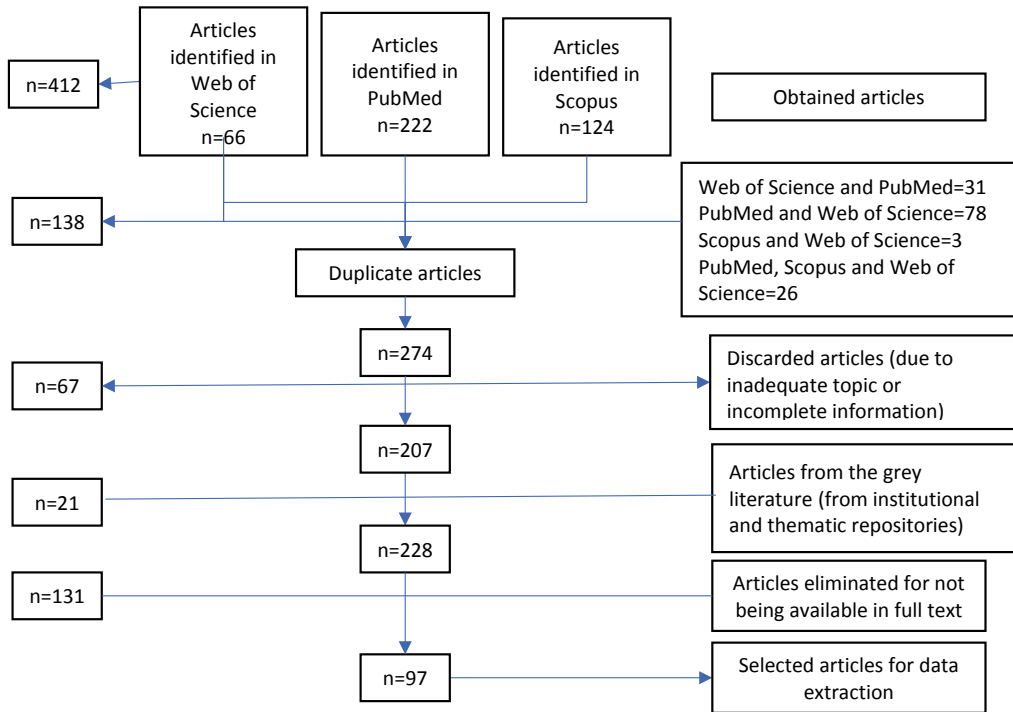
Articles identified in Web of Science n=66

Articles identified in PubMed n=222

Articles identified in Scopus n=124

Obtained articles

n=412

Web of Science and PubMed=31
PubMed and Web of Science=78
Scopus and Web of Science=3
PubMed, Scopus and Web of Science=26

n=138

Duplicate articles

n=274

Discarded articles (due to inadequate topic or incomplete information)

n=67

n=207

Articles from the grey literature (from institutional and thematic repositories)

n=21

n=228

Articles eliminated for not being available in full text

n=131

n=97

Selected articles for data extraction